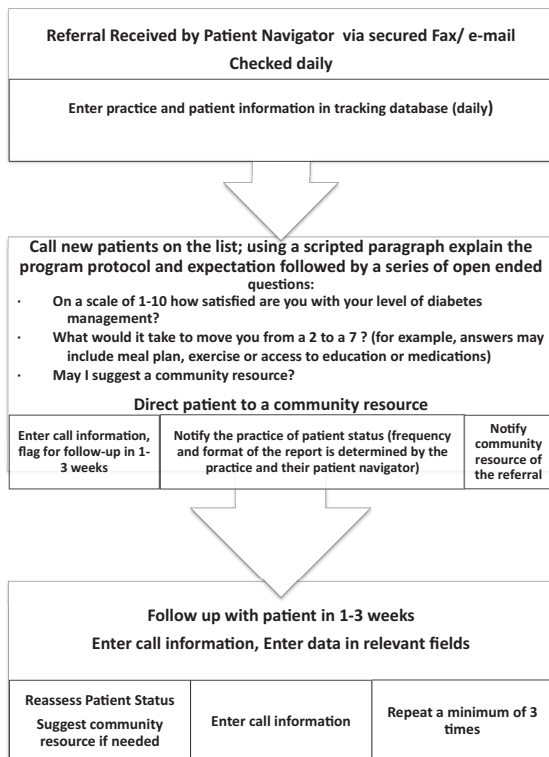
Referral Received by Patient Navigator via secured Fax/ e-mail
Checked daily

Enter practice and patient information in tracking database (daily)

Call new patients on the list; using a scripted paragraph explain the program protocol and expectation followed by a series of open ended questions:

· On a scale of 1-10 how satisfied are you with your level of diabetes management?
· What would it take to move you from a 2 to a 7 ? (for example, answers may include meal plan, exercise or access to education or medications)
· May I suggest a community resource?

Direct patient to a community resource

| Enter call information, flag for follow-up in 1-3 weeks | Notify the practice of patient status (frequency and format of the report is determined by the practice and their patient navigator) | Notify community resource of the referral |
|---|---|---|

Follow up with patient in 1-3 weeks
Enter call information, Enter data in relevant fields

| Reassess Patient Status Suggest community resource if needed | Enter call information | Repeat a minimum of 3 times |
|---|---|---|